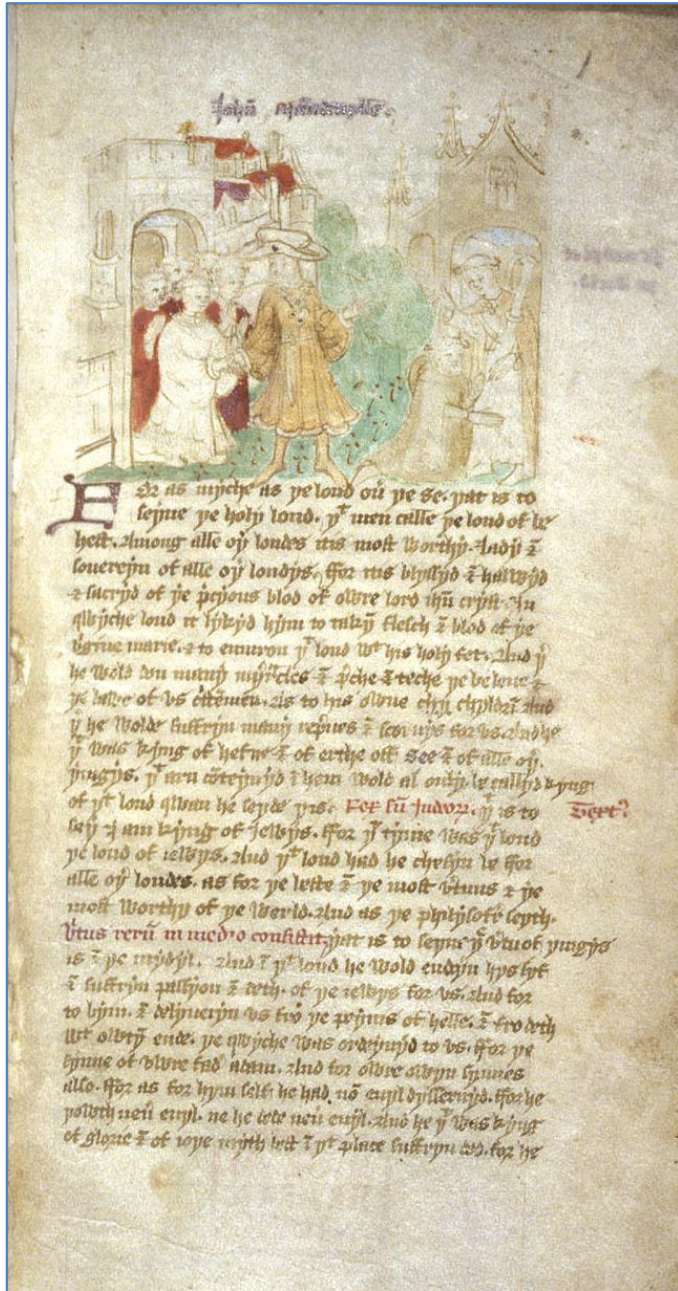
Iohn Maundeville

For as myche as ye lond ou ye se· þat is to seyne ye holy lond· yt men calle ye lond of beheste. Among alle oþ londes itis most worthy· And souereyn of alle oþ londys. ffor itis blyssyd & halwyd & sacryd of ye precious blod of oure lord ihū crist· In qwyche lond it lykyd hym to take flesch & blod of ye virgine marie. & to enuiron yt lond wt his holy fet. And yt he wold don many myracles & preche & teche ye beleue & ye lawe of vs cristemen. as to his owne chyldren And yt he wold suffryn many repruus & scornys for vs. And he yt was kyng of heuene & of erthe & of see & of alle oþ þinges. yt men clepynd hem wold al only be callyd kyng of yt lond qwan he seyde þus. Rex sū iudeoꝝ. yt is to sey· I am kyng of iewys. ffor yt tyme was yt lond ye lond of iewys. And yt lond had he chosyn be ffor alle oþ londes. as for ye beste & ye most vertuus & ye most worthy of ye werld. And as ye phylosofr seyth. Virtus rerū in medio consistit. þat is to seyne yt vertue of þinges is in ye myddyl. And in yt lond he wold endyn hys lyf & suffryn passioun & deth. of ye iewys for vs. And for to bym & delyueryn vs fro ye peynus of helle. & fro deth wt outyn ende. ye qwyche was ordeynyd to vs. ffor ye synne of oure fyrst fadr adam. And for oure owyn synnes also. ffor as for hym self he had nō euyl dysseruyd. ffor he þowth neuer euyl. ne he dede neuer euyl. And he yt was kyng of glorie & of ioye myth best in yt place suffryn deth. for he

Text?